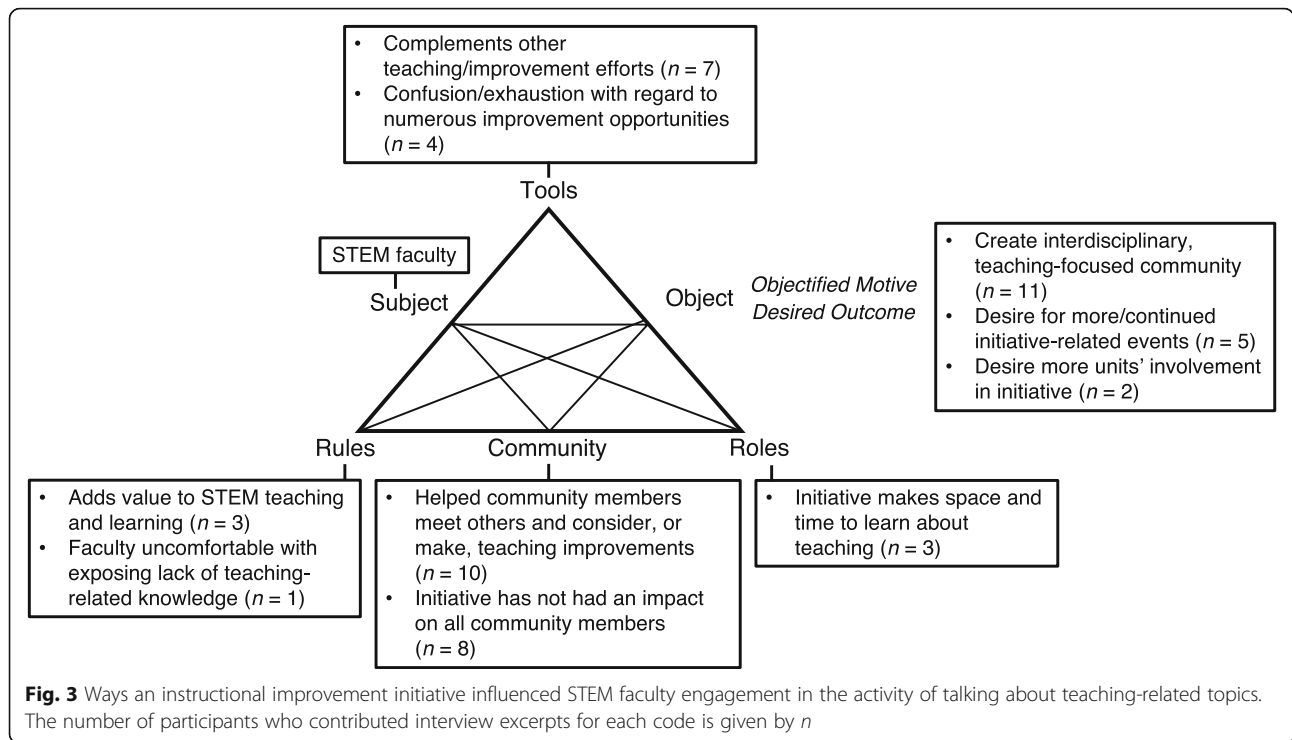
• Complements other teaching/improvement efforts ($n = 7$)
• Confusion/exhaustion with regard to numerous improvement opportunities ($n = 4$)

Tools

STEM faculty

Subject

Object

*Objectified Motive*
*Desired Outcome*

• Create interdisciplinary, teaching-focused community ($n = 11$)
• Desire for more/continued initiative-related events ($n = 5$)
• Desire more units' involvement in initiative ($n = 2$)

Rules

Community

Roles

• Adds value to STEM teaching and learning ($n = 3$)
• Faculty uncomfortable with exposing lack of teaching-related knowledge ($n = 1$)

• Helped community members meet others and consider, or make, teaching improvements ($n = 10$)
• Initiative has not had an impact on all community members ($n = 8$)

• Initiative makes space and time to learn about teaching ($n = 3$)

**Fig. 3** Ways an instructional improvement initiative influenced STEM faculty engagement in the activity of talking about teaching-related topics. The number of participants who contributed interview excerpts for each code is given by $n$